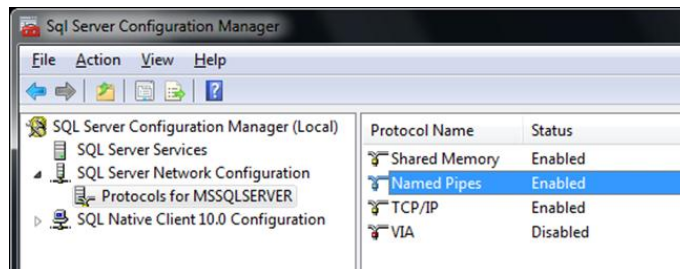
Sql Server Configuration Manager

File Action View Help

SQL Server Configuration Manager (Local)
SQL Server Services
SQL Server Network Configuration
Protocols for MSSQLSERVER
SQL Native Client 10.0 Configuration

| Protocol Name | Status |
|---|---|
| Shared Memory | Enabled |
| Named Pipes | Enabled |
| TCP/IP | Enabled |
| VIA | Disabled |